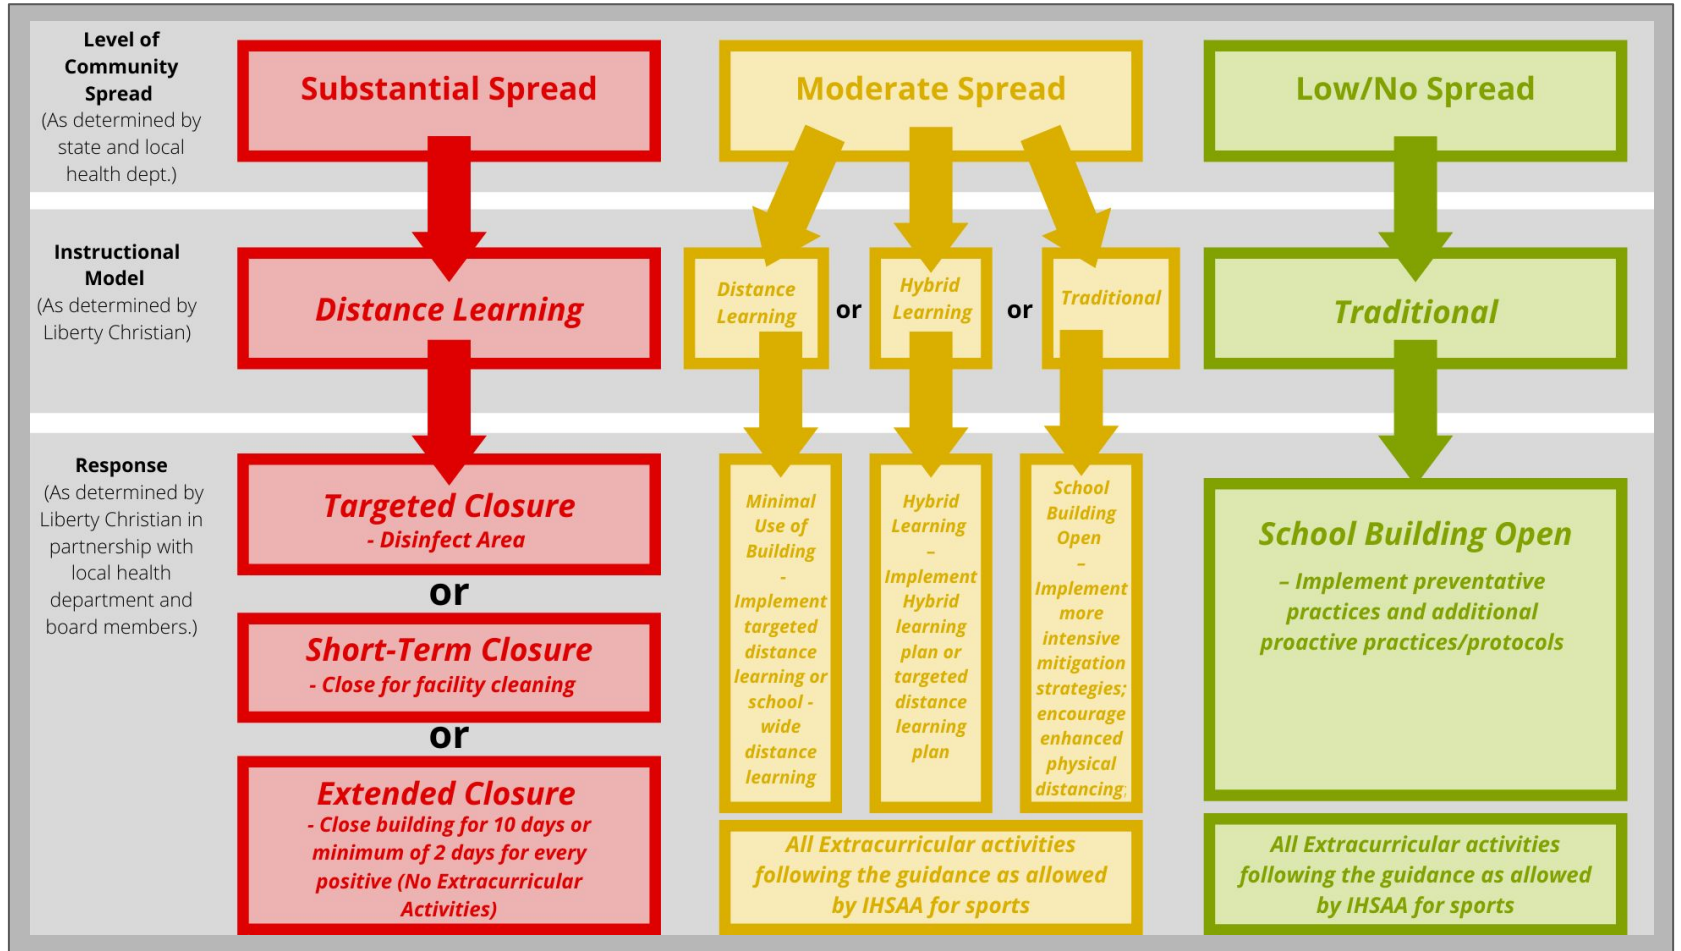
Level of Community Spread (As determined by state and local health dept.)

Substantial Spread

Moderate Spread

Low/No Spread

Instructional Model (As determined by Liberty Christian)

Distance Learning

Distance Learning

or

Hybrid Learning

or

Traditional

Traditional

Response (As determined by Liberty Christian in partnership with local health department and board members.)

Targeted Closure
- Disinfect Area

or

Short-Term Closure
- Close for facility cleaning

or

Extended Closure
- Close building for 10 days or minimum of 2 days for every positive (No Extracurricular Activities)

Minimal Use of Building - Implement targeted distance learning or school - wide distance learning

Hybrid Learning - Implement Hybrid learning plan or targeted distance learning plan

School Building Open - Implement more intensive mitigation strategies; encourage enhanced physical distancing;

School Building Open
– Implement preventative practices and additional proactive practices/protocols

All Extracurricular activities following the guidance as allowed by IHSAA for sports

All Extracurricular activities following the guidance as allowed by IHSAA for sports